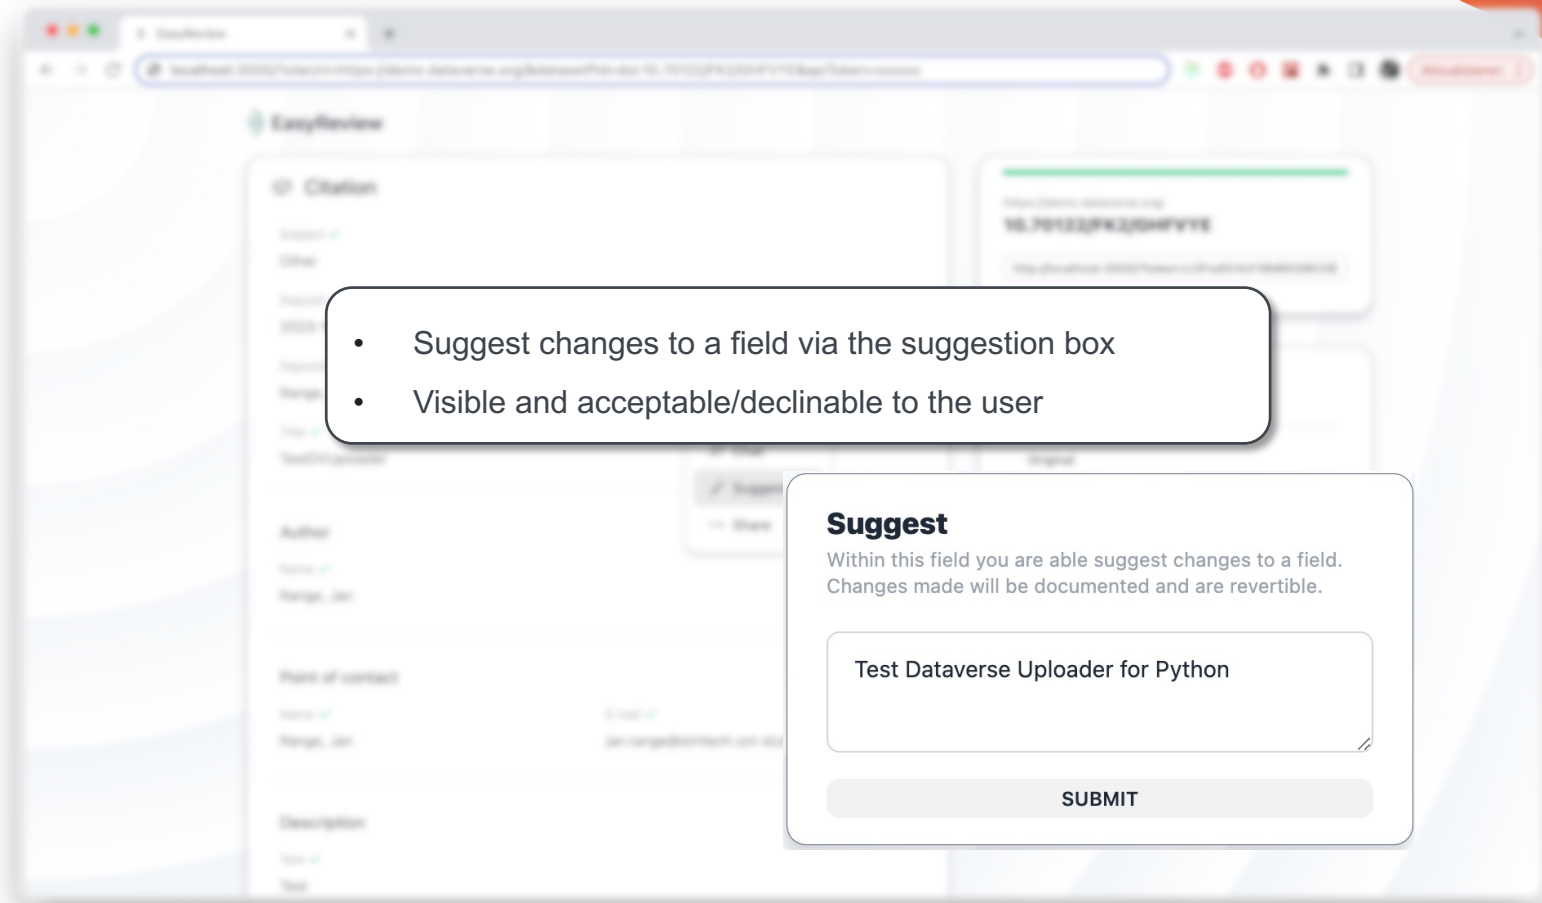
• Suggest changes to a field via the suggestion box
• Visible and acceptable/declinable to the user

Suggest

Within this field you are able suggest changes to a field. Changes made will be documented and are revertible.

Test Dataverse Uploader for Python

SUBMIT